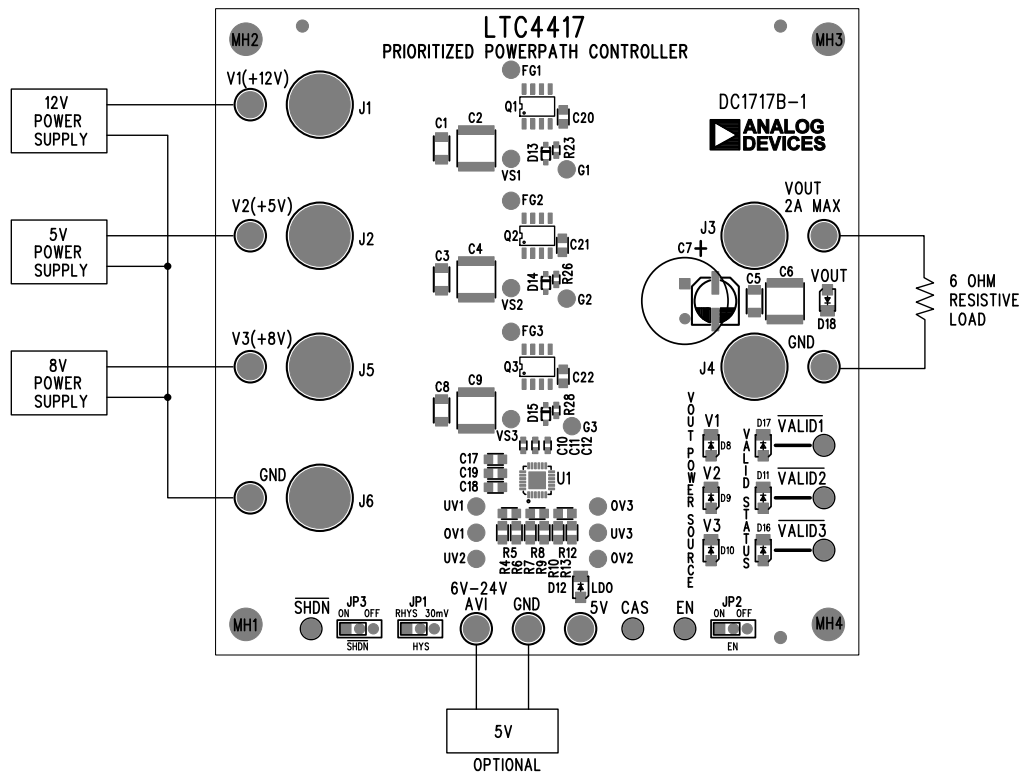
LTC4417
PRIORITIZED POWERPATH CONTROLLER

MH2
MH3
MH1
MH4

12V POWER SUPPLY
5V POWER SUPPLY
8V POWER SUPPLY

V1(+12V)
J1
V2(+5V)
J2
V3(+8V)
J5
GND
J6

FG1
Q1
C20
C1
C2
D13
R23
VS1
G1
FG2
Q2
C21
C3
C4
D14
R26
VS2
G2
FG3
Q3
C22
C8
C9
D15
R28
VS3
G3
C10
C11
C12
C17
C19
C18
U1
UV1
OV1
UV2
OV3
UV3
OV2
R5
R4
R6
R8
R7
R9
R12
R10
R13
D12
LDO

DC1717B-1
ANALOG DEVICES

VOUT 2A MAX
J3
C7 +
C5
C6
VOUT
D18
J4
GND

6 OHM RESISTIVE LOAD

VOUT POWER SOURCE
V1
D8
V2
D9
V3
D10
VALID STATUS
D17
$\overline{\text{VALID1}}$
D11
$\overline{\text{VALID2}}$
D16
$\overline{\text{VALID3}}$

$\overline{\text{SHDN}}$
JP3
ON OFF
$\overline{\text{SHDN}}$
JP1
RHYS 30mV
HYS
6V–24V
AVI
GND
5V
CAS
EN
JP2
ON OFF
EN

5V
OPTIONAL